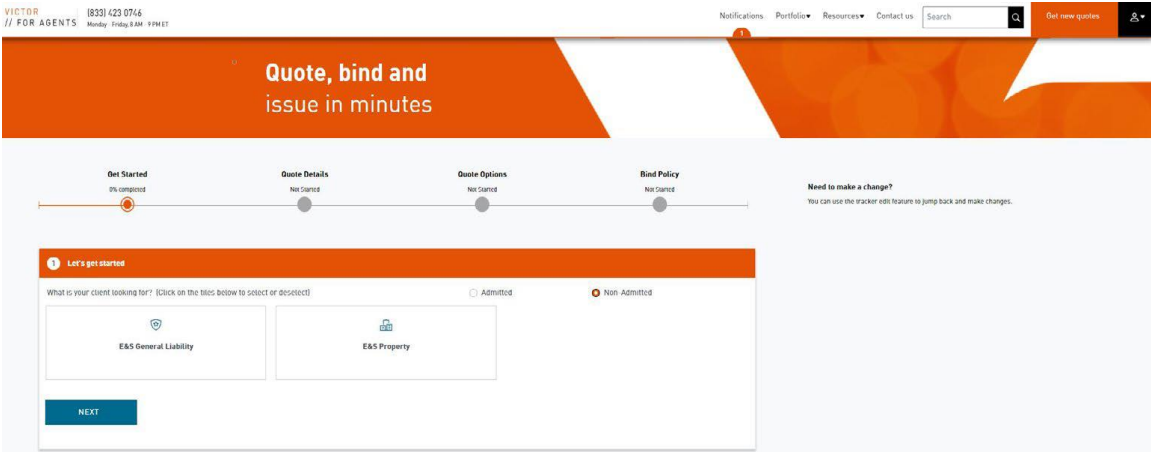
VICTOR
// FOR AGENTS

(833) 423 0746
Monday - Friday, 8 AM - 9 PM ET

Notifications 1 Portfolio Resources Contact us Search Get new quotes

Quote, bind and
issue in minutes

Get Started
0% completed

Quote Details
Not Started

Quote Options
Not Started

Bind Policy
Not Started

Need to make a change?
You can use the tracker edit feature to jump back and make changes.

1 Let's get started

What is your client looking for? (Click on the tiles below to select or deselect)

Admitted

Non-Admitted

E&S General Liability

E&S Property

NEXT